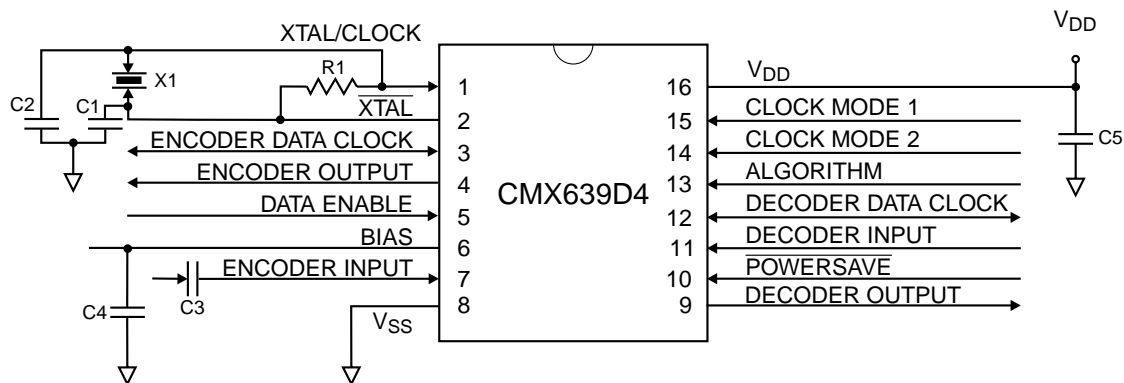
XTAL/CLOCK

$V_{DD}$

X1

R1

C2

C1

$\overline{XTAL}$

1
2
3
4
5
6
7
8

16
15
14
13
12
11
10
9

$V_{DD}$

CLOCK MODE 1

CLOCK MODE 2

ALGORITHM

DECODER DATA CLOCK

DECODER INPUT

$\overline{POWERSAVE}$

DECODER OUTPUT

C5

ENCODER DATA CLOCK

ENCODER OUTPUT

DATA ENABLE

BIAS

ENCODER INPUT

CMX639D4

C4

C3

$V_{SS}$